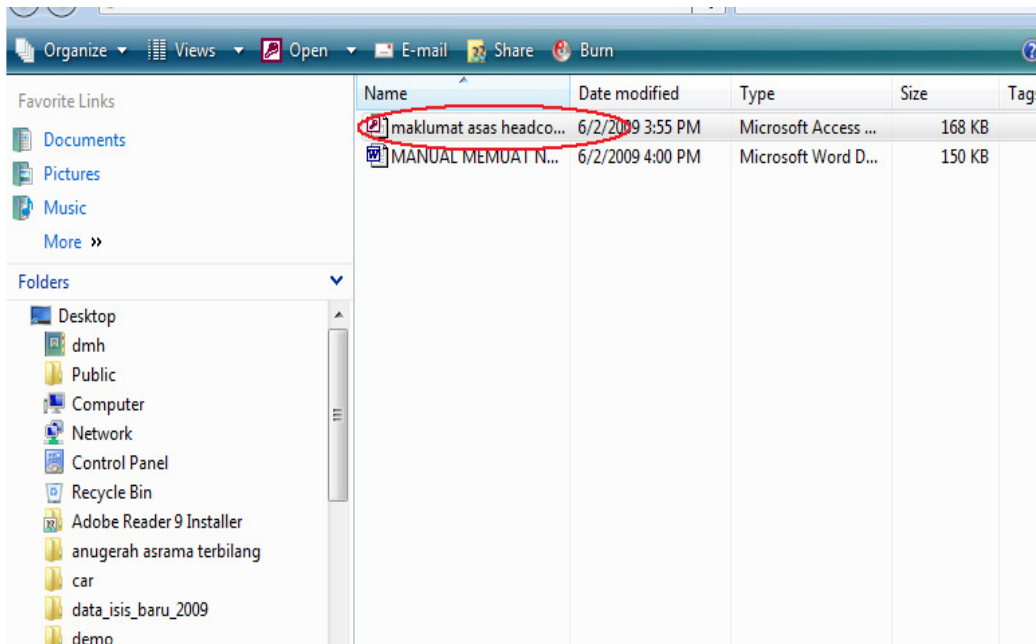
Organize Views Open E-mail Share Burn

Favorite Links

Documents

Pictures

Music

More »

Folders

Desktop

dmh

Public

Computer

Network

Control Panel

Recycle Bin

Adobe Reader 9 Installer

anugerah asrama terbilang

car

data_isis_baru_2009

demo

| Name | Date modified | Type | Size | Tag |
|---|---|---|---|---|
| maklumat asas headco... | 6/2/2009 3:55 PM | Microsoft Access ... | 168 KB | |
| MANUAL MEMUAT N... | 6/2/2009 4:00 PM | Microsoft Word D... | 150 KB | |